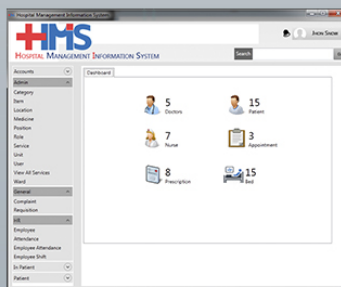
Hospital Management Information System

HMS
Hospital Management Information System

John Snow

Search

Accounts
Admin
Category
Item
Location
Medicine
Position
Role
Service
Unit
User
View All Services
Ward
General
Complaint
Requisition
HR
Employee
Attendance
Employee Attendance
Employee Shift
In Patient
Patient

Dashboard

5
Doctors

15
Patient

7
Nurse

3
Appointment

8
Prescription

15
Bed